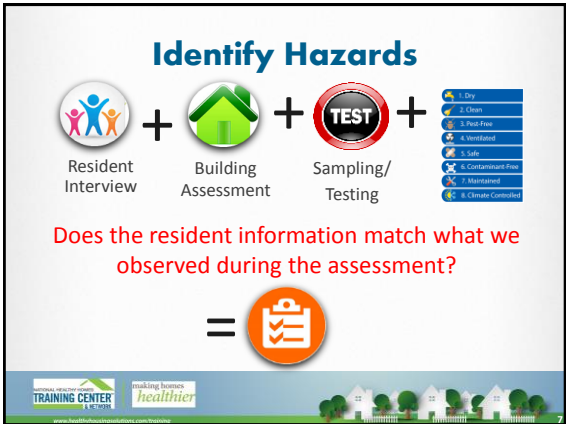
Identify Hazards

Resident Interview + Building Assessment + TEST Sampling/ Testing +

1. Dry
2. Clean
3. Pest-Free
4. Ventilated
5. Safe
6. Contaminant-Free
7. Maintained
8. Climate Controlled

Does the resident information match what we observed during the assessment?

=

NATIONAL HEALTHY HOMES TRAINING CENTER & NETWORK

making homes healthier

www.healthyhousingsolutions.com/training

7